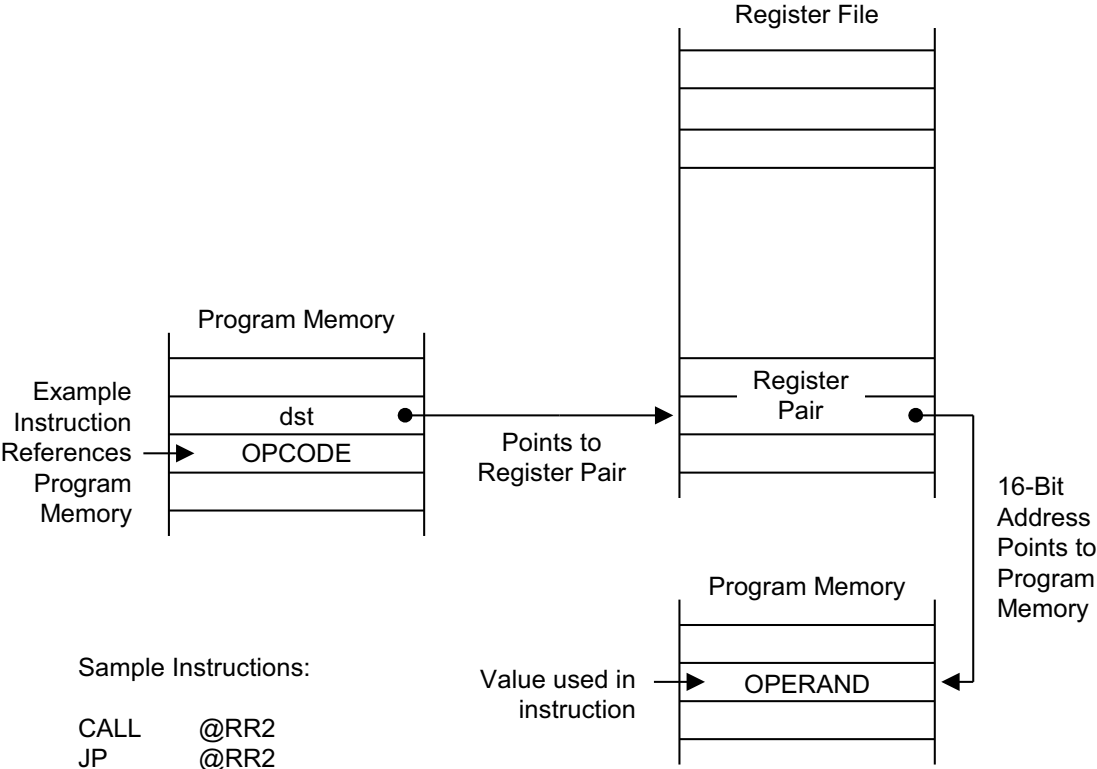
Register File

Program Memory

Example Instruction References Program Memory

dst

OPCODE

Points to Register Pair

Register Pair

16-Bit Address Points to Program Memory

Program Memory

Value used in instruction

OPERAND

Sample Instructions:

CALL @RR2
JP @RR2